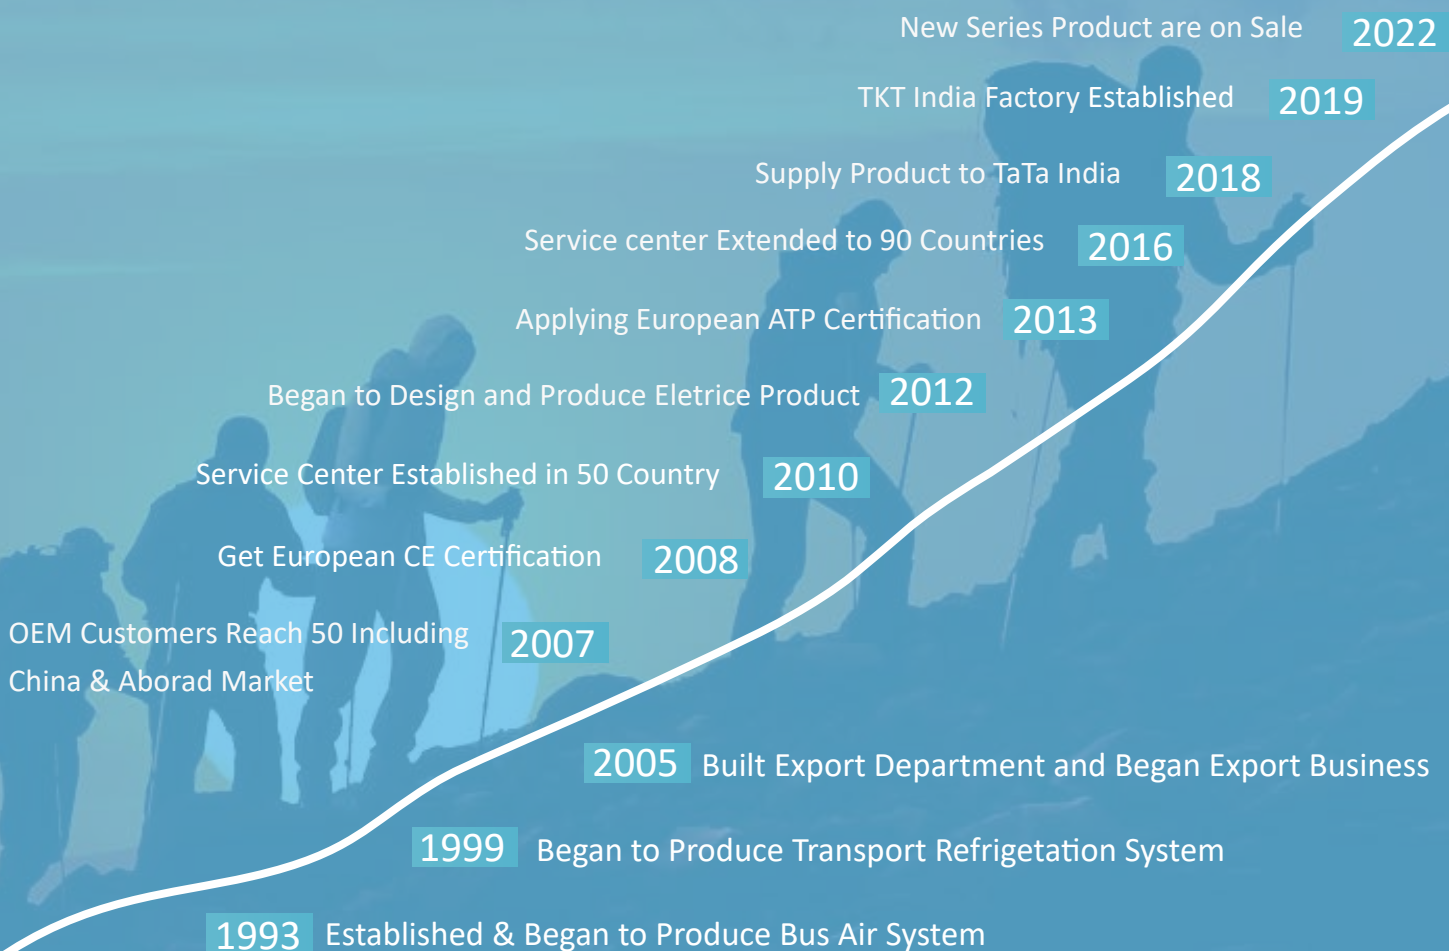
New Series Product are on Sale 2022

TKT India Factory Established 2019

Supply Product to TaTa India 2018

Service center Extended to 90 Countries 2016

Applying European ATP Certification 2013

Began to Design and Produce Eletric Product 2012

Service Center Established in 50 Country 2010

Get European CE Certification 2008

OEM Customers Reach 50 Including China & Aborad Market 2007

2005 Built Export Department and Began Export Business

1999 Began to Produce Transport Refrigetation System

1993 Established & Began to Produce Bus Air System